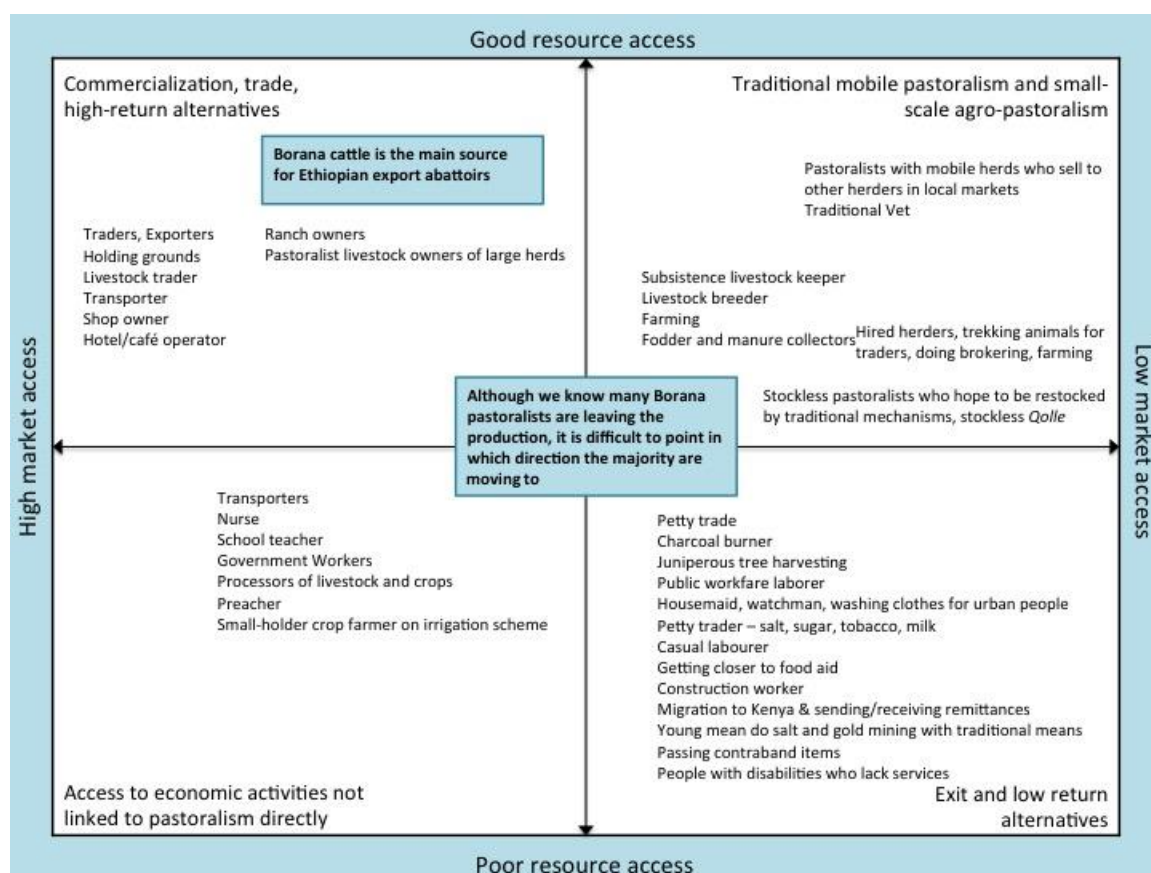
Good resource access

Commercialization, trade, high-return alternatives

Borana cattle is the main source for Ethiopian export abattoirs

Traders, Exporters
Holding grounds
Livestock trader
Transporter
Shop owner
Hotel/café operator

Ranch owners
Pastoralist livestock owners of large herds

Traditional mobile pastoralism and small-scale agro-pastoralism

Pastoralists with mobile herds who sell to other herders in local markets
Traditional Vet

Subsistence livestock keeper
Livestock breeder
Farming
Fodder and manure collectors

Hired herders, trekking animals for traders, doing brokering, farming

Stockless pastoralists who hope to be restocked by traditional mechanisms, stockless Qolle

High market access

Low market access

Although we know many Borana pastoralists are leaving the production, it is difficult to point in which direction the majority are moving to

Transporters
Nurse
School teacher
Government Workers
Processors of livestock and crops
Preacher
Small-holder crop farmer on irrigation scheme

Petty trade
Charcoal burner
Juniperous tree harvesting
Public workfare laborer
Housemaid, watchman, washing clothes for urban people
Petty trader – salt, sugar, tobacco, milk
Casual labourer
Getting closer to food aid
Construction worker
Migration to Kenya & sending/receiving remittances
Young mean do salt and gold mining with traditional means
Passing contraband items
People with disabilities who lack services

Access to economic activities not linked to pastoralism directly

Exit and low return alternatives

Poor resource access